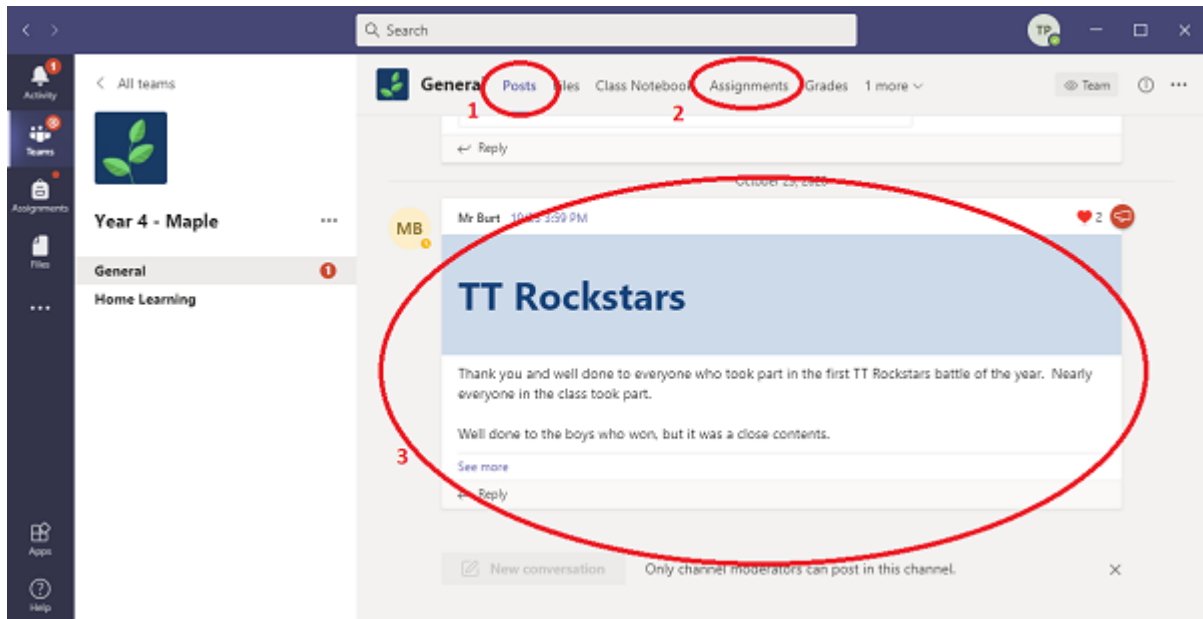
Search

TP

1
Activity

Teams

Assignments

Files

...

Apps

Help

All teams

Year 4 - Maple

...

General

1

Home Learning

General

Posts

Files

Class Notebook

Assignments

Grades

1 more

Team

1

2

Reply

October 23, 2020

MB

Mr Burt 10/23 3:59 PM

2

TT Rockstars

Thank you and well done to everyone who took part in the first TT Rockstars battle of the year. Nearly everyone in the class took part.

Well done to the boys who won, but it was a close contents.

3

See more

Reply

New conversation

Only channel moderators can post in this channel.